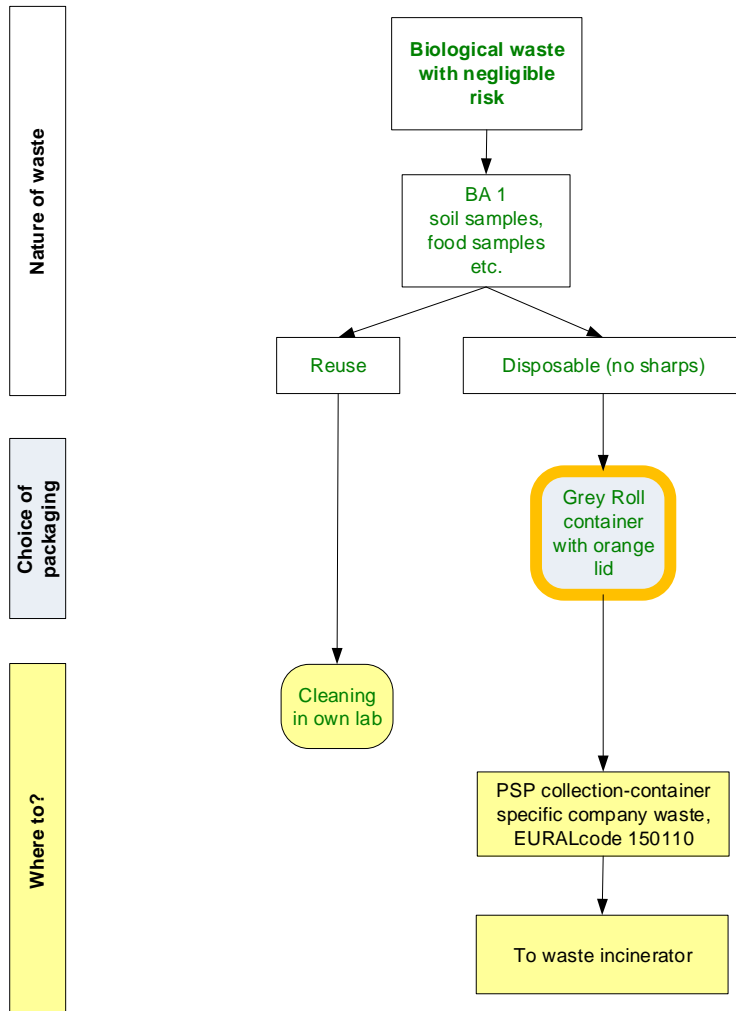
Nature of waste

Biological waste with negligible risk

BA 1
soil samples, food samples etc.

Reuse

Disposable (no sharps)

Choice of packaging

Grey Roll container with orange lid

Where to?

Cleaning in own lab

PSP collection-container specific company waste, EURALcode 150110

To waste incinerator